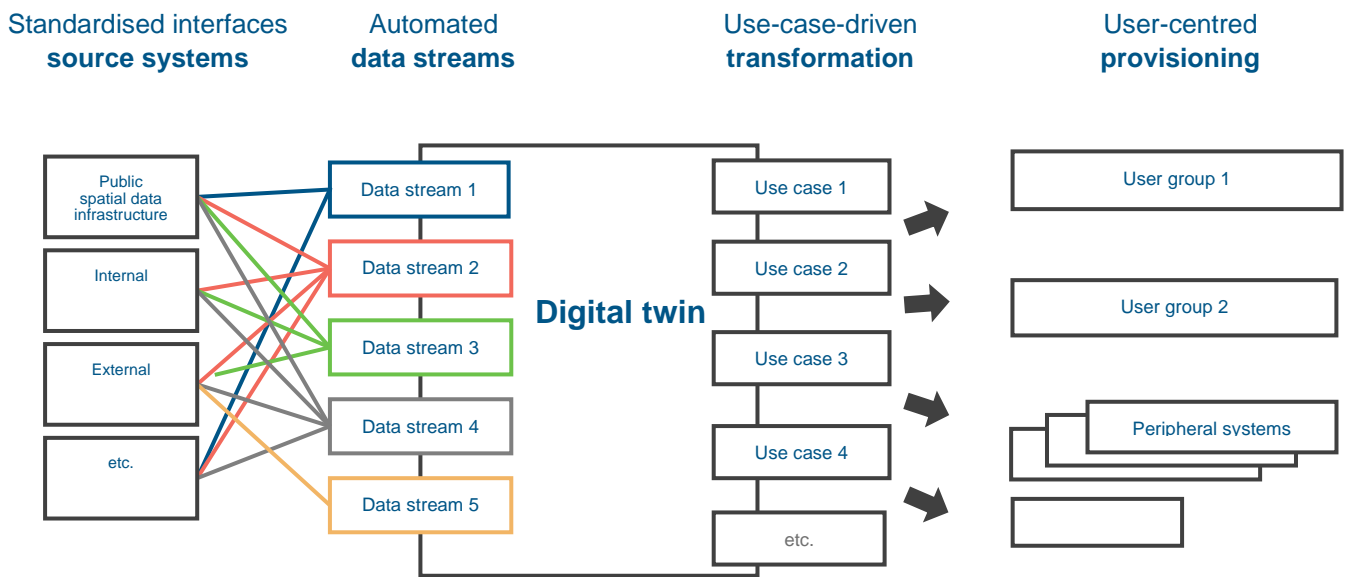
Standardised interfaces
**source systems**

Automated
**data streams**

Use-case-driven
**transformation**

User-centred
**provisioning**

Public spatial data infrastructure

Internal

External

etc.

Data stream 1

Data stream 2

Data stream 3

Data stream 4

Data stream 5

Digital twin

Use case 1

Use case 2

Use case 3

Use case 4

etc.

User group 1

User group 2

Peripheral systems